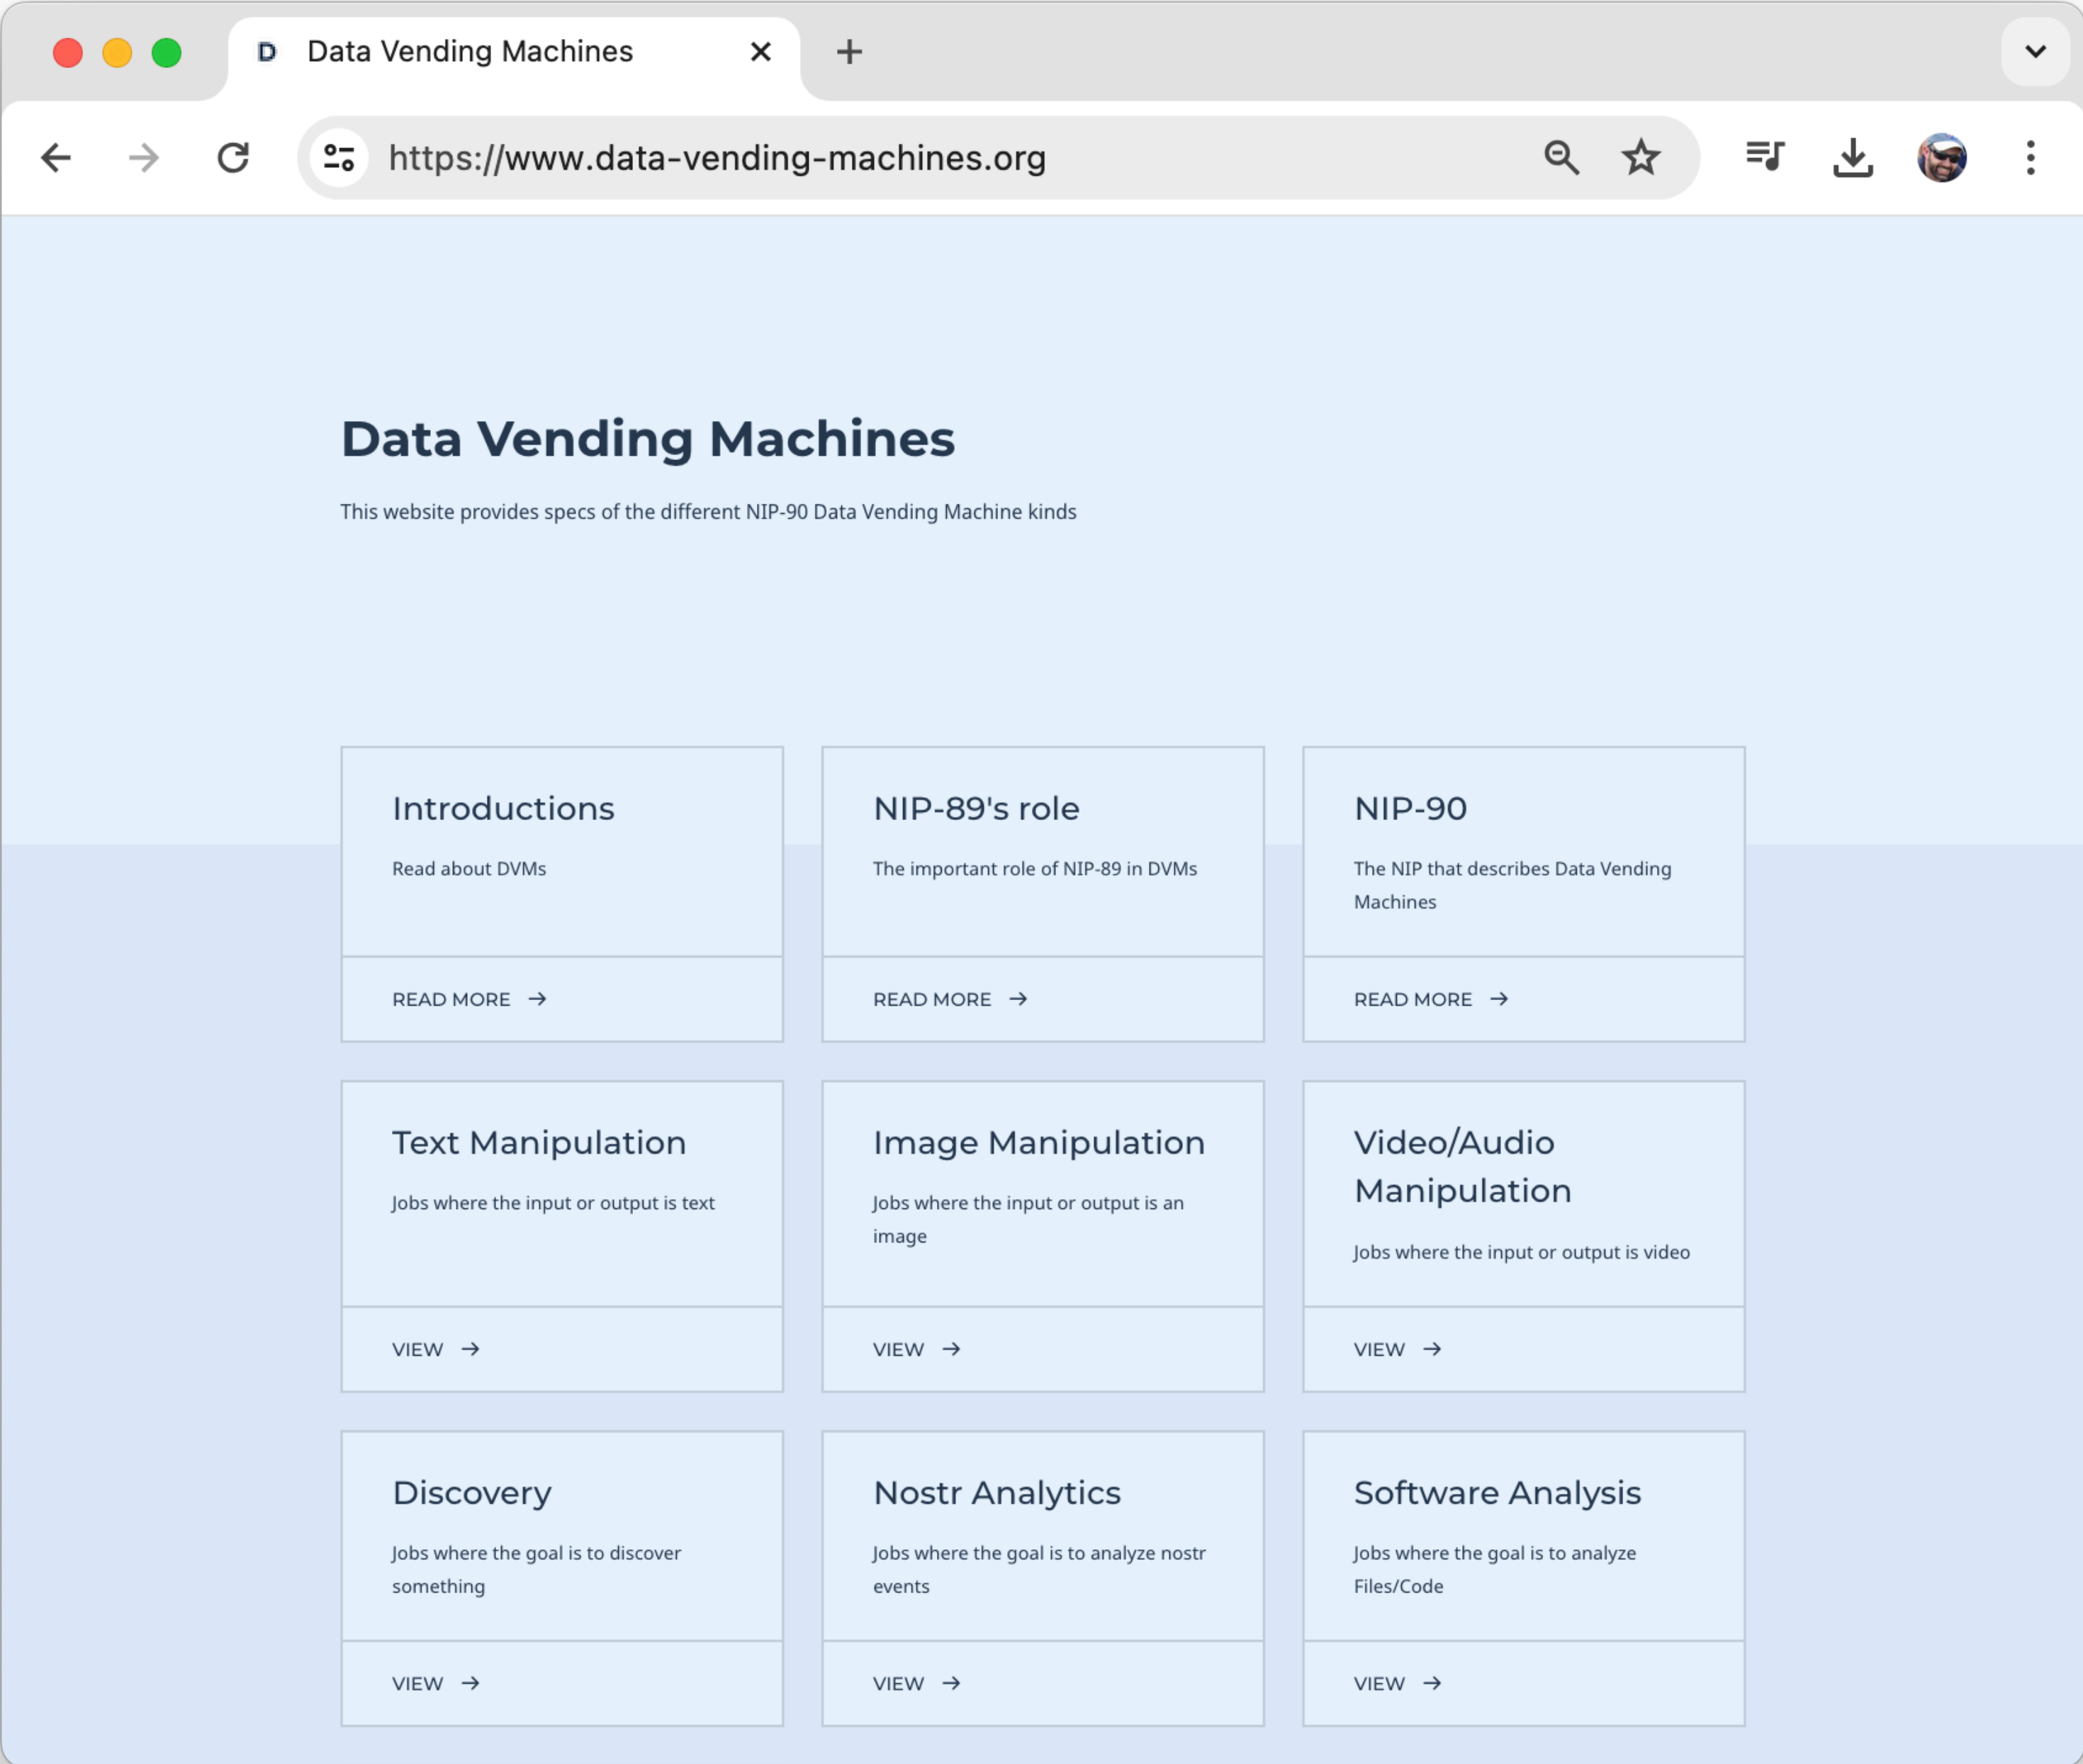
D Data Vending Machines ✕ +

https://www.data-vending-machines.org

Data Vending Machines

This website provides specs of the different NIP-90 Data Vending Machine kinds

Introductions

Read about DVMs

READ MORE →

NIP-89's role

The important role of NIP-89 in DVMs

READ MORE →

NIP-90

The NIP that describes Data Vending Machines

READ MORE →

Text Manipulation

Jobs where the input or output is text

VIEW →

Image Manipulation

Jobs where the input or output is an image

VIEW →

Video/Audio Manipulation

Jobs where the input or output is video

VIEW →

Discovery

Jobs where the goal is to discover something

VIEW →

Nostr Analytics

Jobs where the goal is to analyze nostr events

VIEW →

Software Analysis

Jobs where the goal is to analyze Files/Code

VIEW →